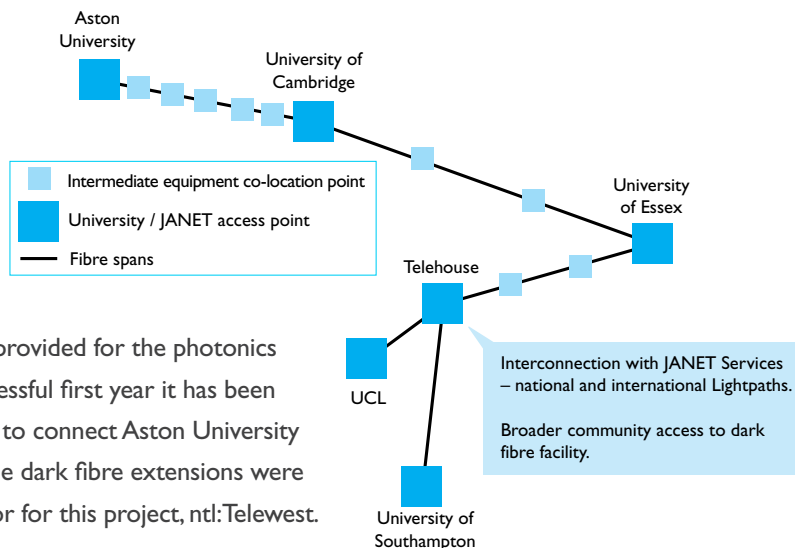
Aston University

University of Cambridge

Intermediate equipment co-location point

University / JANET access point

Fibre spans

University of Essex

Telehouse

UCL

University of Southampton

Interconnection with JANET Services – national and international Lightpaths.

Broader community access to dark fibre facility.

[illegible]provided for the photonics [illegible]essful first year it has been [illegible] to connect Aston University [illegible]e dark fibre extensions were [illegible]or for this project, ntl:Telewest.